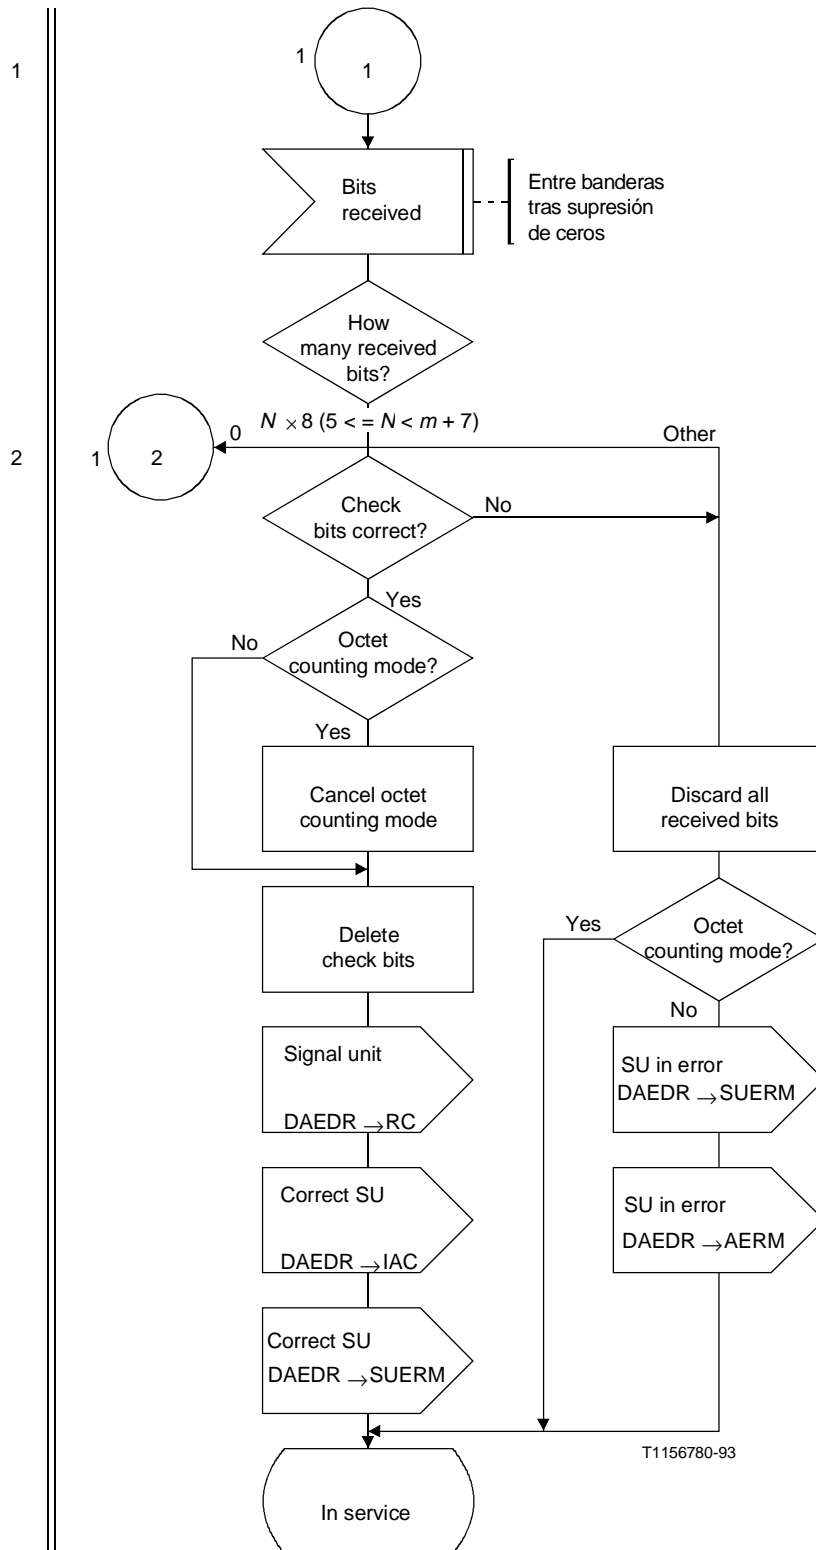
1

1

1

Bits received

Entre banderas tras supresión de ceros

How many received bits?

$N \times 8$ ($5 < = N < m + 7$)

0

Other

2

1

2

Check bits correct?

No

Yes

No

Octet counting mode?

Yes

Cancel octet counting mode

Discard all received bits

Delete check bits

Yes

Octet counting mode?

No

Signal unit

DAEDR $\rightarrow$RC

SU in error

DAEDR $\rightarrow$SUERM

Correct SU

DAEDR $\rightarrow$IAC

SU in error

DAEDR $\rightarrow$AERM

Correct SU

DAEDR $\rightarrow$SUERM

T1156780-93

In service